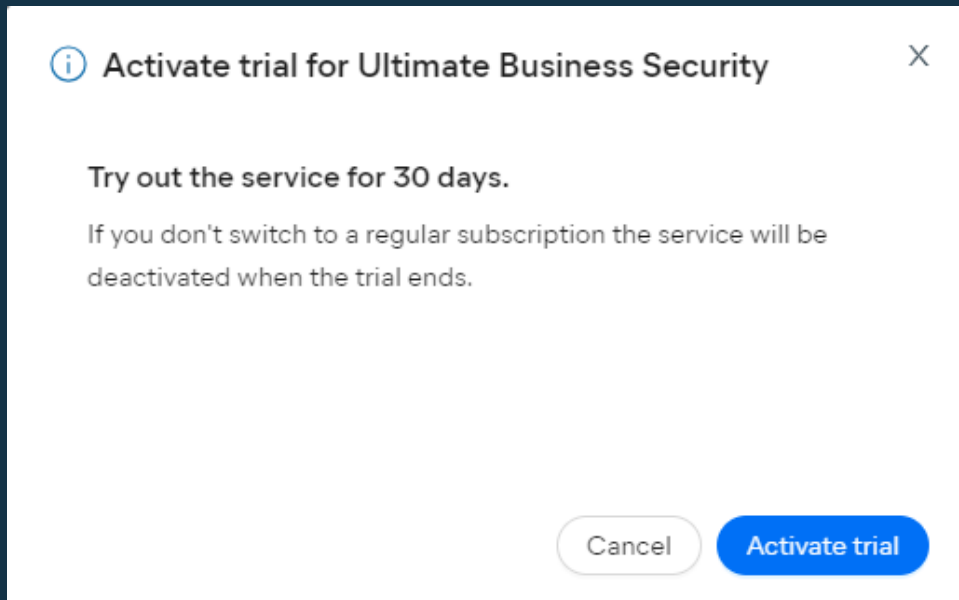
Activate trial for Ultimate Business Security

X

Try out the service for 30 days.

If you don't switch to a regular subscription the service will be deactivated when the trial ends.

Cancel

Activate trial